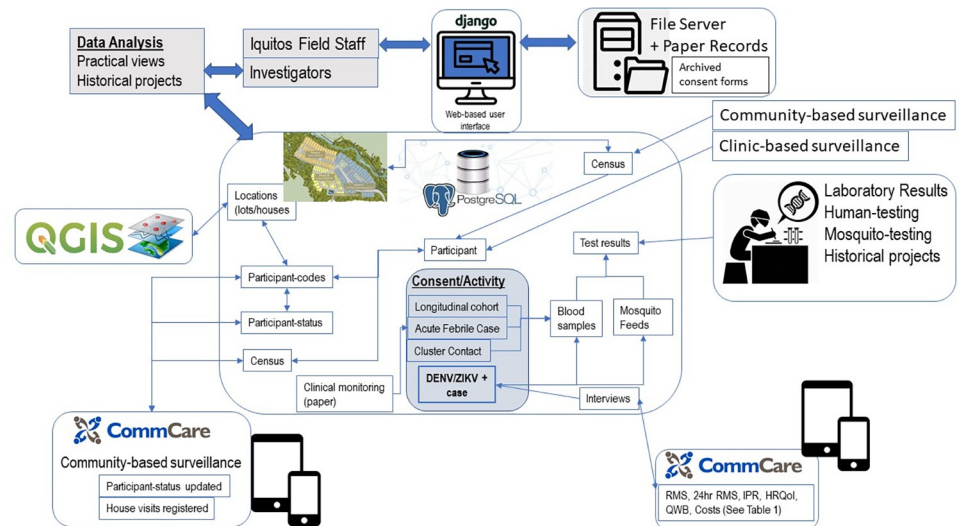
Data Analysis
Practical views
Historical projects

Iquitos Field Staff
Investigators

django
Web-based user interface

File Server
+ Paper Records
Archived consent forms

Community-based surveillance
Clinic-based surveillance

Census

PostgreSQL

Locations (lots/houses)

QGIS

Laboratory Results
Human-testing
Mosquito-testing
Historical projects

Participant
Test results

Participant-codes

Consent/Activity
Longitudinal cohort
Acute Febrile Case
Cluster Contact
DENV/ZIKV + case

Blood samples
Mosquito Feeds

Participant-status

Census

Clinical monitoring (paper)

Interviews

CommCare
Community-based surveillance
Participant-status updated
House visits registered

CommCare
RMS, 24hr RMS, IPR, HRQol, QWB, Costs (See Table 1)